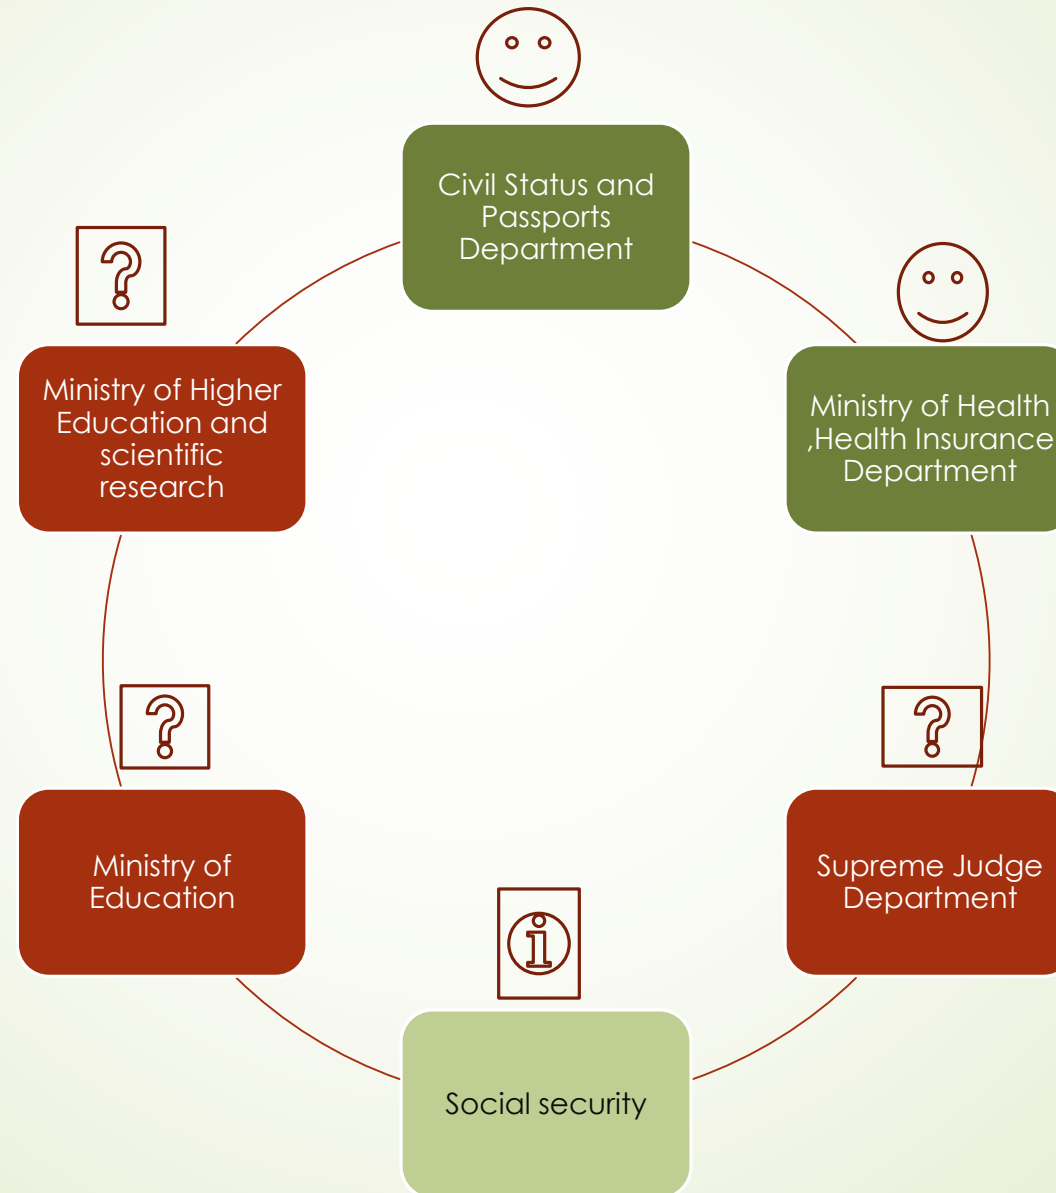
Civil Status and Passports Department

Ministry of Health ,Health Insurance Department

Supreme Judge Department

Social security

Ministry of Education

Ministry of Higher Education and scientific research